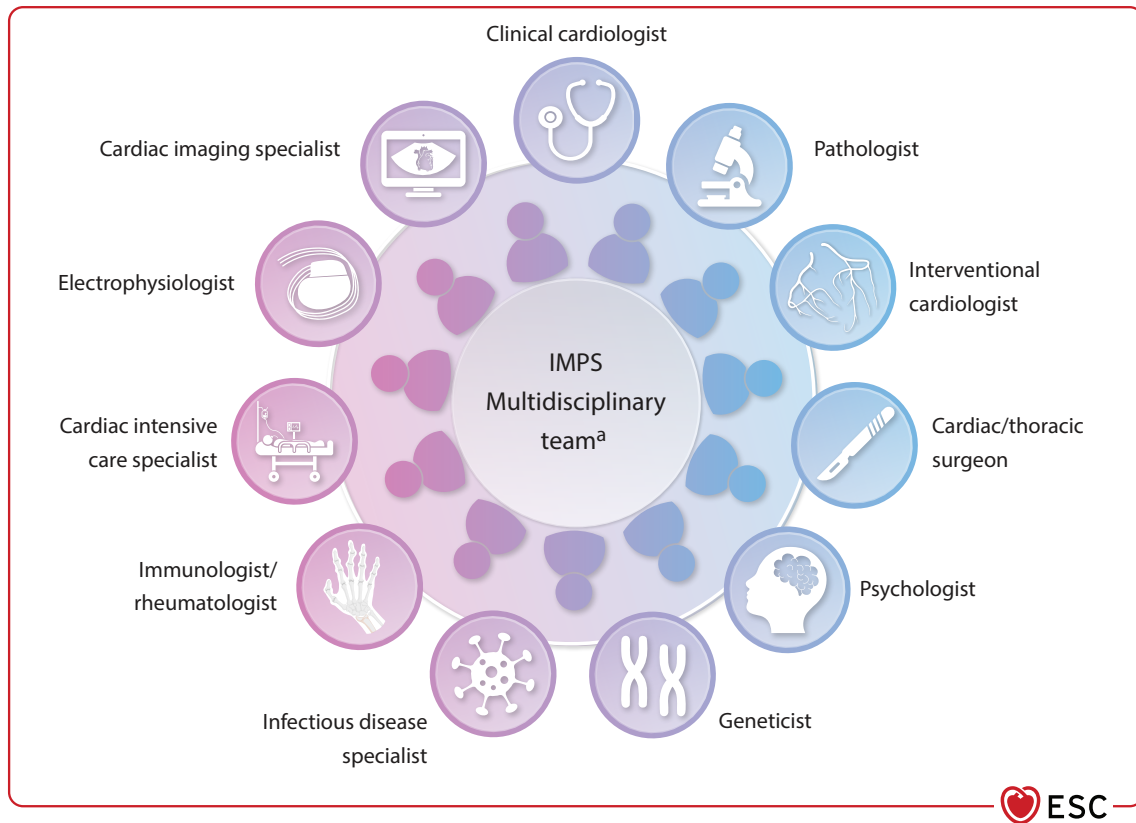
Clinical cardiologist

Pathologist

Interventional cardiologist

Cardiac/thoracic surgeon

Psychologist

Geneticist

Infectious disease specialist

Immunologist/ rheumatologist

Cardiac intensive care specialist

Electrophysiologist

Cardiac imaging specialist

IMPS Multidisciplinary team$^{a}$

ESC